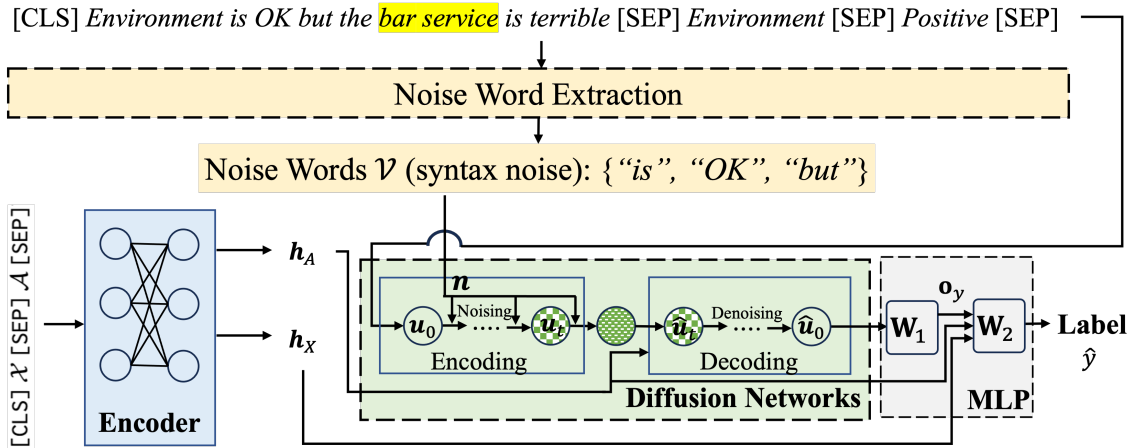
[CLS] *Environment is OK but the bar service is terrible* [SEP] *Environment* [SEP] *Positive* [SEP]

Noise Word Extraction

Noise Words $\mathcal{V}$ (syntax noise): {*"is", "OK", "but"*}

[CLS] $\mathcal{X}$ [SEP] $\mathcal{A}$ [SEP]

Encoder

$\boldsymbol{h}_A$

$\boldsymbol{h}_X$

$\boldsymbol{n}$

Noising

$\boldsymbol{u}_0$ ····· $\boldsymbol{u}_t$

Encoding

Denoising

$\widehat{\boldsymbol{u}}_t$ ····· $\widehat{\boldsymbol{u}}_0$

Decoding

Diffusion Networks

$\mathbf{o}_y$

$\mathbf{W}_1$

$\mathbf{W}_2$

Label

$\hat{y}$

MLP